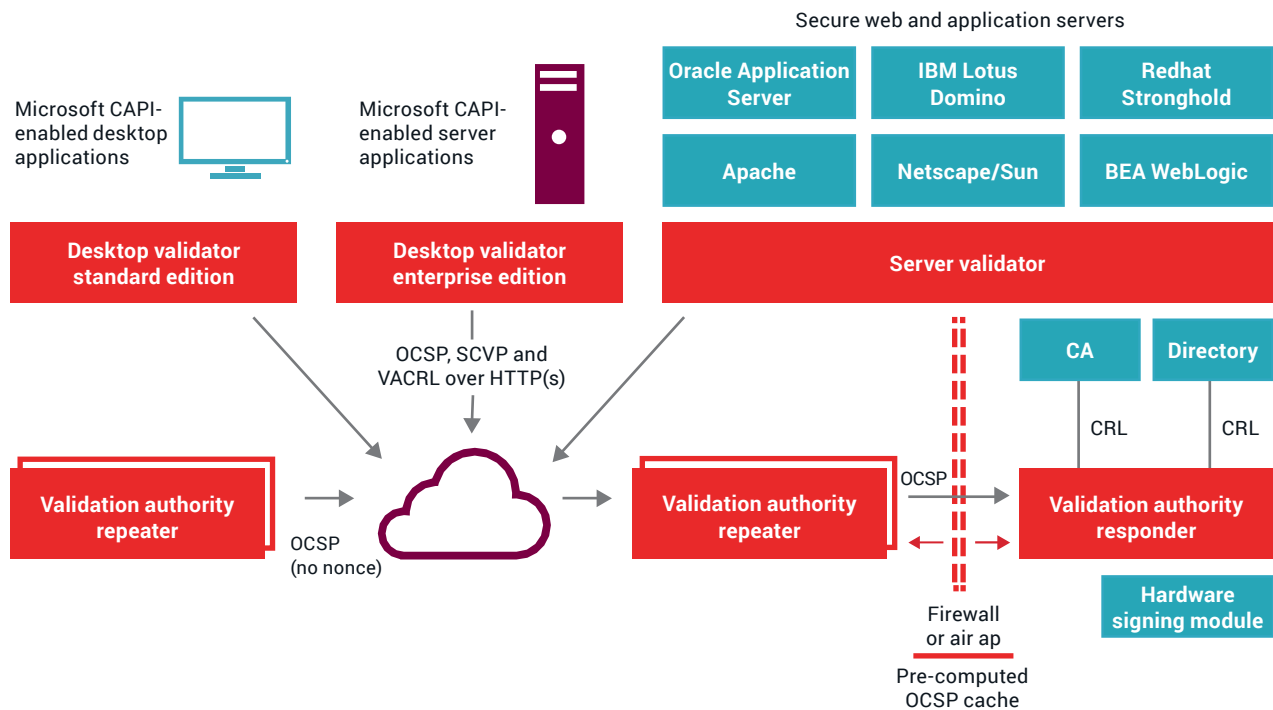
Secure web and application servers

Microsoft CAPI-enabled desktop applications

Microsoft CAPI-enabled server applications

Oracle Application Server

IBM Lotus Domino

Redhat Stronghold

Apache

Netscape/Sun

BEA WebLogic

Desktop validator standard edition

Desktop validator enterprise edition

Server validator

OCSP, SCVP and VACRL over HTTP(s)

CA

Directory

CRL

CRL

Validation authority repeater

OCSP (no nonce)

Validation authority repeater

OCSP

Validation authority responder

Hardware signing module

Firewall or air ap

Pre-computed OCSP cache